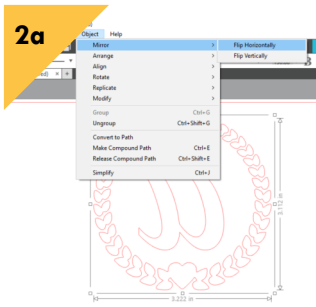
2a

Object Help

Mirror
Arrange
Align
Rotate
Replicate
Modify
Group Ctrl+G
Ungroup Ctrl+Shift+G
Convert to Path
Make Compound Path Ctrl+E
Release Compound Path Ctrl+Shift+E
Simplify Ctrl+J

Flip Horizontally
Flip Vertically

8.112 in
8.222 in